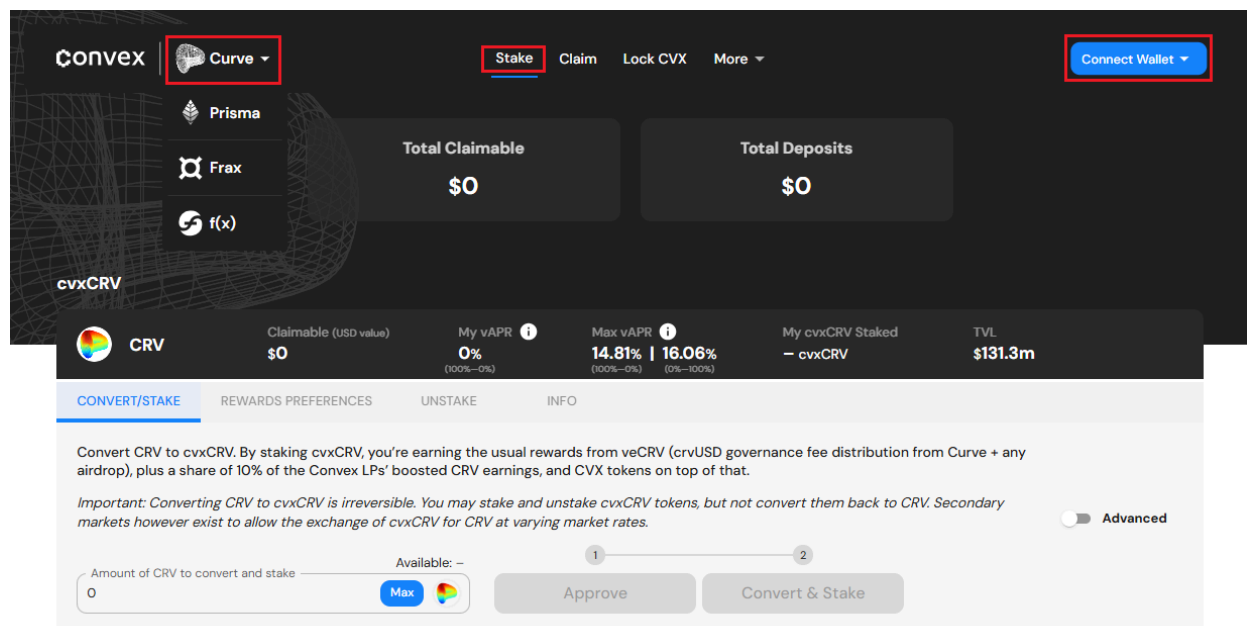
convex | Curve

Prisma

Frax

f(x)

Stake Claim Lock CVX More

Connect Wallet

Total Claimable
$0

Total Deposits
$0

cvxCRV

CRV

Claimable (USD value)
$0

My vAPR
0%
(100%—0%)

Max vAPR
14.81% | 16.06%
(100%—0%) (0%—100%)

My cvxCRV Staked
– cvxCRV

TVL
$131.3m

CONVERT/STAKE REWARDS PREFERENCES UNSTAKE INFO

Convert CRV to cvxCRV. By staking cvxCRV, you're earning the usual rewards from veCRV (crvUSD governance fee distribution from Curve + any airdrop), plus a share of 10% of the Convex LPs' boosted CRV earnings, and CVX tokens on top of that.

Important: Converting CRV to cvxCRV is irreversible. You may stake and unstake cvxCRV tokens, but not convert them back to CRV. Secondary markets however exist to allow the exchange of cvxCRV for CRV at varying market rates.

Advanced

Available: –

Amount of CRV to convert and stake

0

Max

1

2

Approve

Convert & Stake